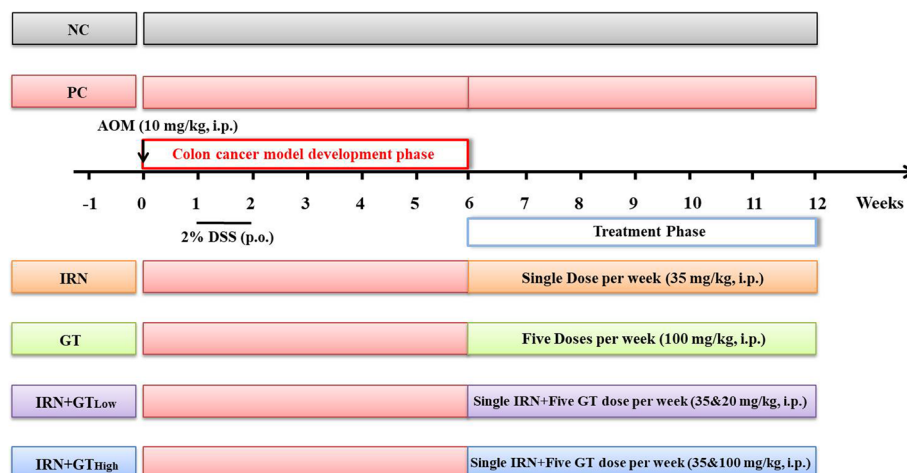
NC

PC

AOM (10 mg/kg, i.p.)

Colon cancer model development phase

-1 0 1 2 3 4 5 6 7 8 9 10 11 12 Weeks

2% DSS (p.o.)

Treatment Phase

IRN

Single Dose per week (35 mg/kg, i.p.)

GT

Five Doses per week (100 mg/kg, i.p.)

IRN+GT$_{Low}$

Single IRN+Five GT dose per week (35&20 mg/kg, i.p.)

IRN+GT$_{High}$

Single IRN+Five GT dose per week (35&100 mg/kg, i.p.)